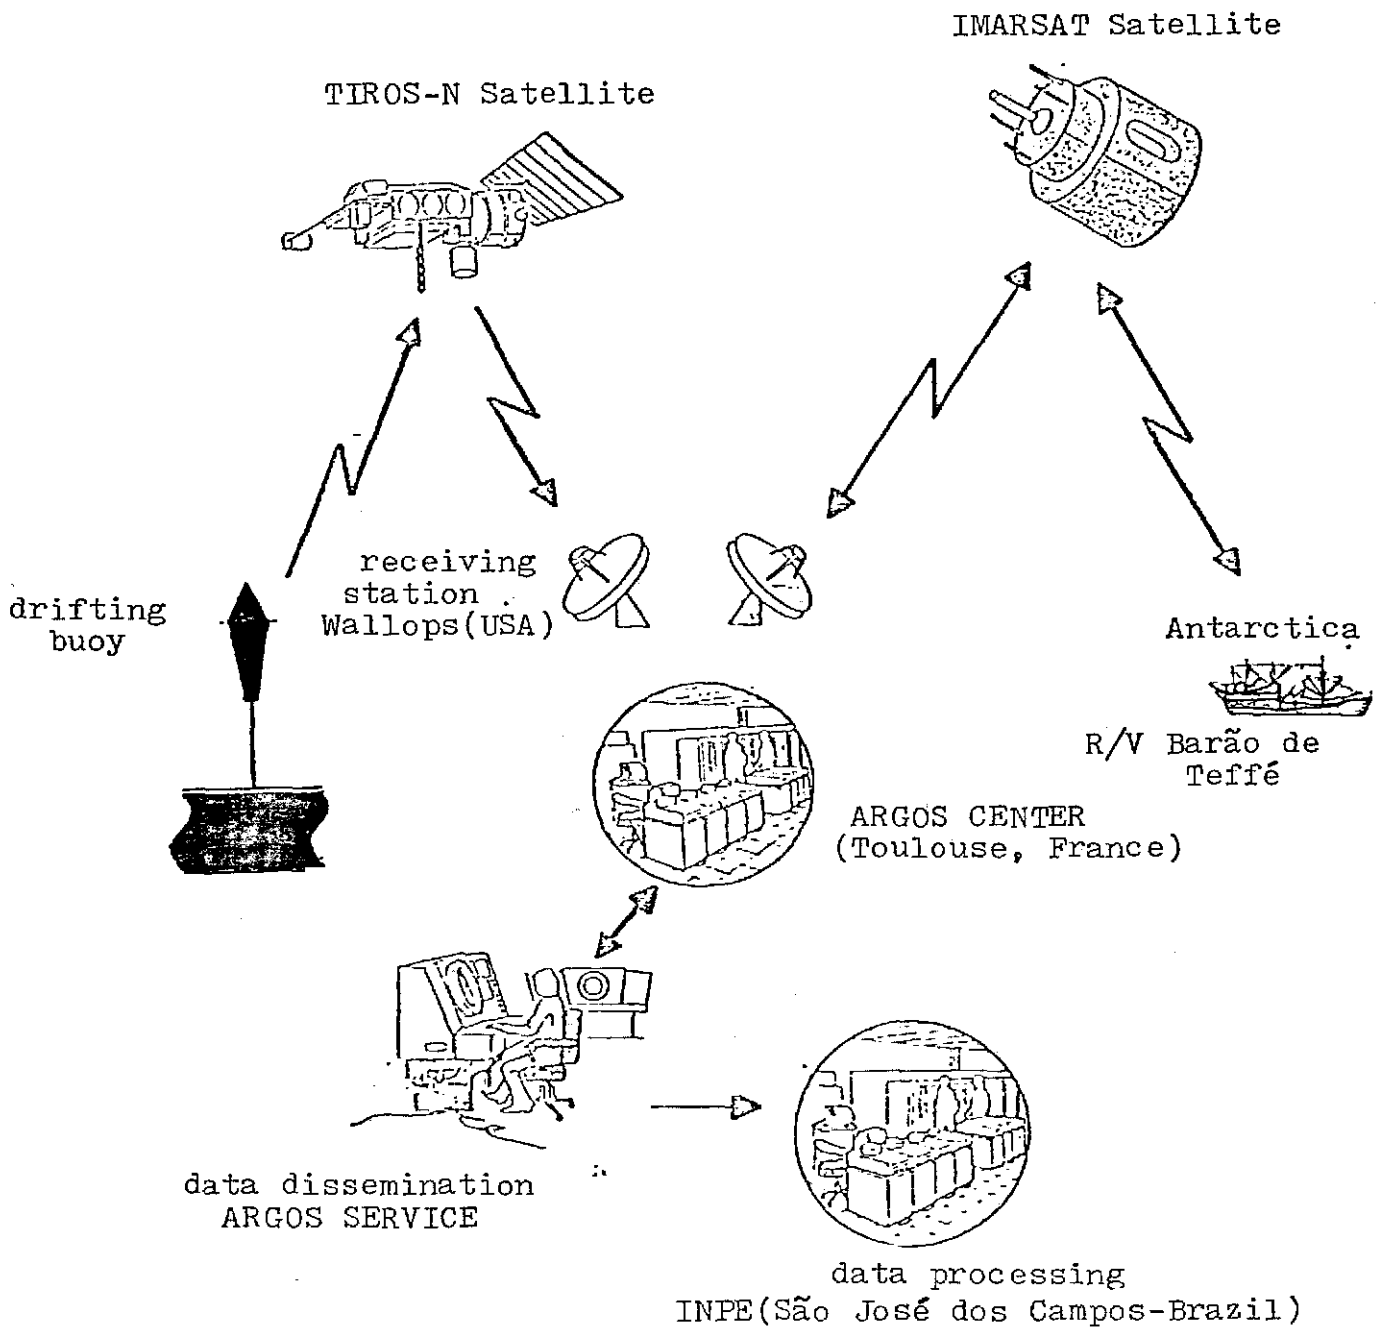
IMARSAT Satellite

TIROS-N Satellite

receiving station Wallops(USA)

drifting buoy

Antarctica

R/V Barão de Teffé

ARGOS CENTER (Toulouse, France)

data dissemination ARGOS SERVICE

data processing INPE(São José dos Campos-Brazil)